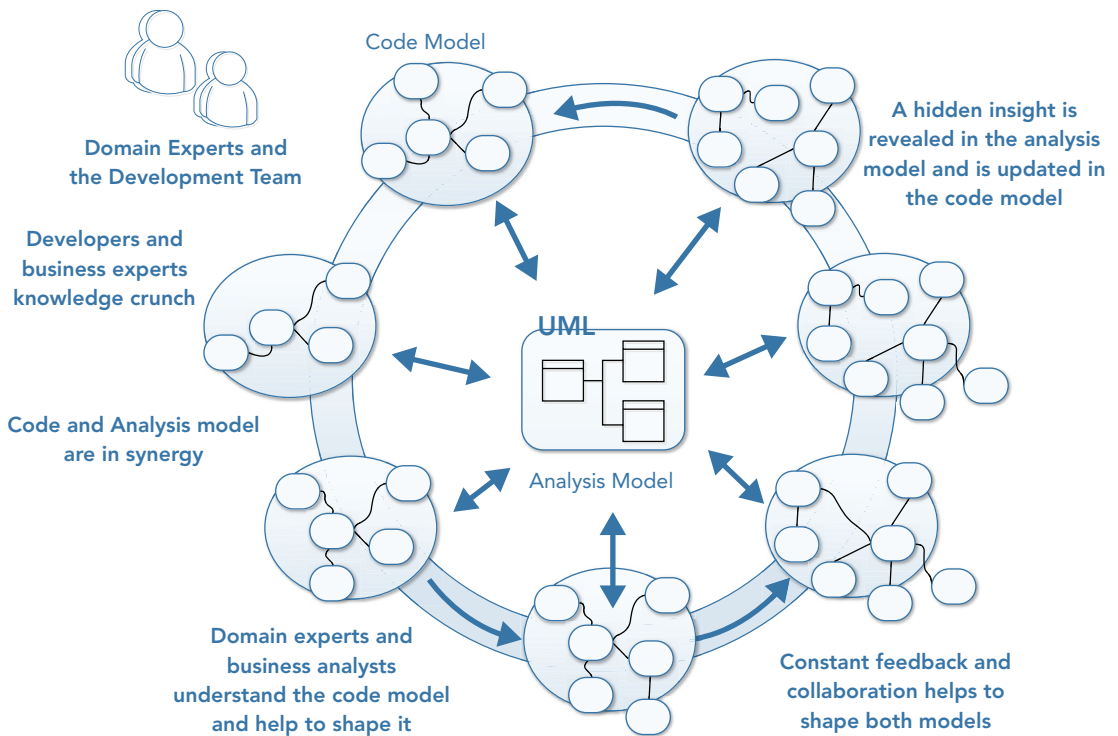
Code Model

Domain Experts and the Development Team

A hidden insight is revealed in the analysis model and is updated in the code model

Developers and business experts knowledge crunch

UML

Analysis Model

Code and Analysis model are in synergy

Domain experts and business analysts understand the code model and help to shape it

Constant feedback and collaboration helps to shape both models